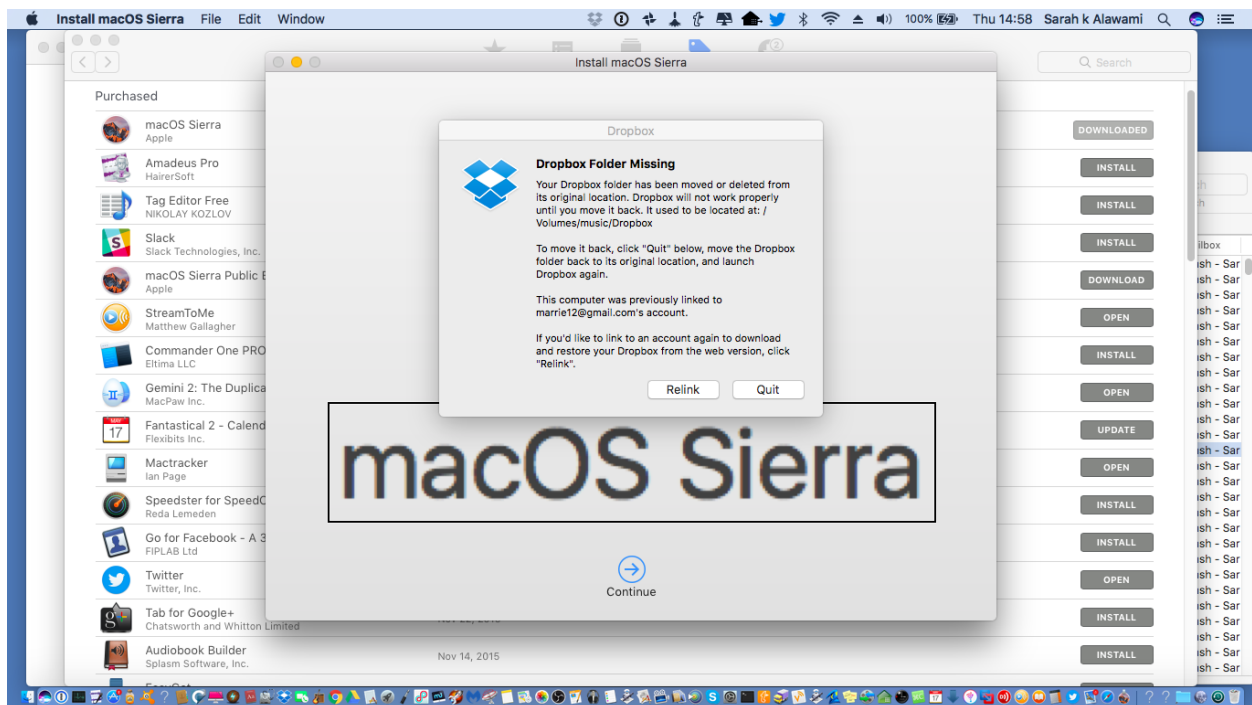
Install macOS Sierra File Edit Window

100% Thu 14:58 Sarah k Alawami

Search

Purchased

macOS Sierra
Apple
DOWNLOADED

Amadeus Pro
HairerSoft
INSTALL

Tag Editor Free
NIKOLAY KOZLOV
INSTALL

Slack
Slack Technologies, Inc.
INSTALL

macOS Sierra Public B
Apple
DOWNLOAD

StreamToMe
Matthew Gallagher
OPEN

Commander One PRO
Eltima LLC
INSTALL

Gemini 2: The Duplica
MacPaw Inc.
OPEN

Fantastical 2 - Calend
Flexibits Inc.
UPDATE

Mactracker
Ian Page
OPEN

Speedster for SpeedC
Reda Lemeden
INSTALL

Go for Facebook - A 3
FIPLAB Ltd
INSTALL

Twitter
Twitter, Inc.
OPEN

Tab for Google+
Chatsworth and Whitton Limited
INSTALL

Audiobook Builder
Splasm Software, Inc.
Nov 14, 2015
INSTALL

Install macOS Sierra

Dropbox

Dropbox Folder Missing

Your Dropbox folder has been moved or deleted from its original location. Dropbox will not work properly until you move it back. It used to be located at: /Volumes/music/Dropbox

To move it back, click "Quit" below, move the Dropbox folder back to its original location, and launch Dropbox again.

This computer was previously linked to marrie12@gmail.com's account.

If you'd like to link to an account again to download and restore your Dropbox from the web version, click "Relink".

Relink Quit

macOS Sierra

Continue

ilbox
ish - Sar
ish - Sar
ish - Sar
ish - Sar
ish - Sar
ish - Sar
ish - Sar
ish - Sar
ish - Sar
ish - Sar
ish - Sar
ish - Sar
ish - Sar
ish - Sar
ish - Sar
ish - Sar
ish - Sar
ish - Sar
ish - Sar
ish - Sar
ish - Sar
ish - Sar
ish - Sar
ish - Sar
ish - Sar
ish - Sar